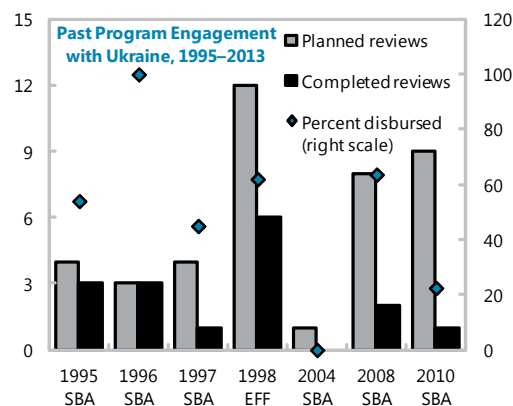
Past Program Engagement with Ukraine, 1995–2013

Planned reviews
Completed reviews
Percent disbursed (right scale)

15
12
9
6
3
0

120
100
80
60
40
20
0

1995 SBA
1996 SBA
1997 SBA
1998 EFF
2004 SBA
2008 SBA
2010 SBA